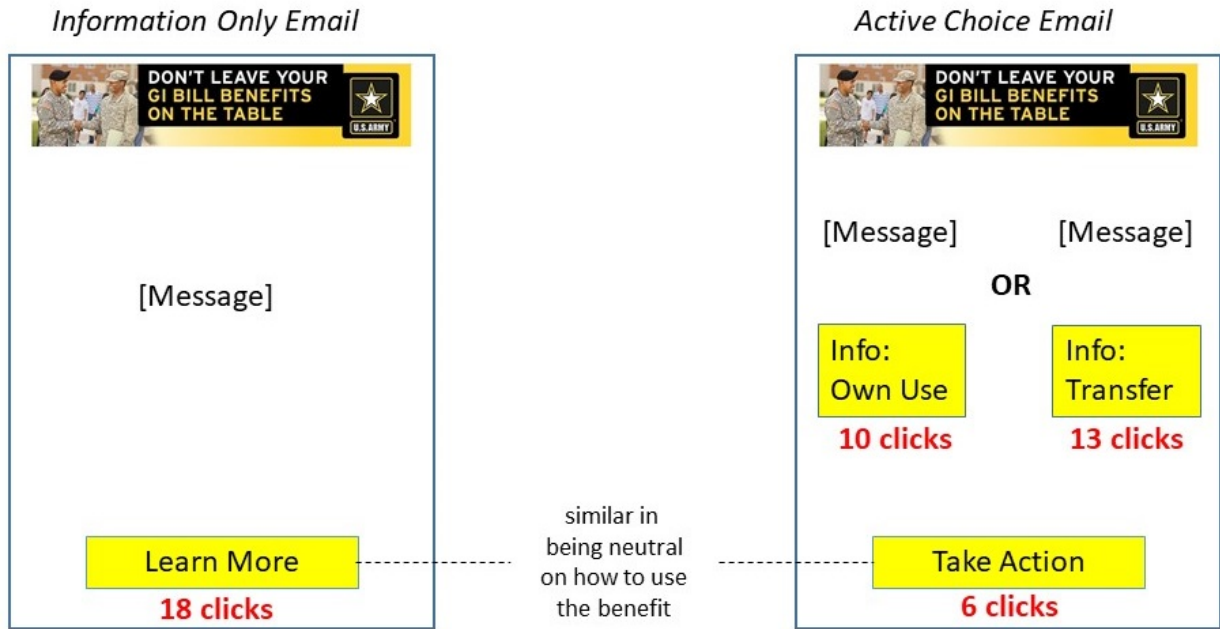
Information Only Email

DON'T LEAVE YOUR GI BILL BENEFITS ON THE TABLE

U.S.ARMY

[Message]

Learn More

18 clicks

similar in being neutral on how to use the benefit

Active Choice Email

DON'T LEAVE YOUR GI BILL BENEFITS ON THE TABLE

U.S.ARMY

[Message]

[Message]

OR

Info: Own Use

10 clicks

Info: Transfer

13 clicks

Take Action

6 clicks